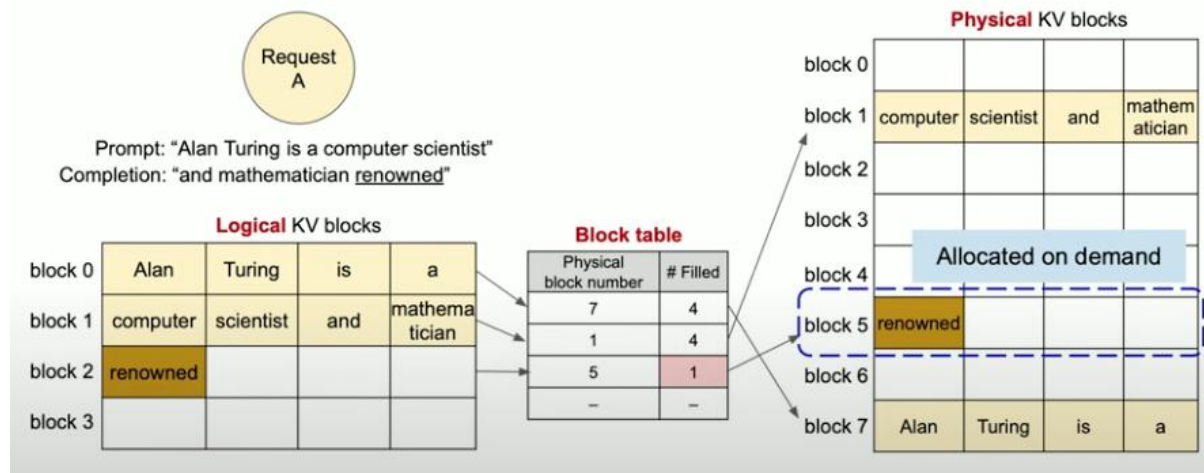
Request A

Prompt: "Alan Turing is a computer scientist"
Completion: "and mathematician renowned"

Logical KV blocks

| | | | | |
|---|---|---|---|---|
| block 0 | Alan | Turing | is | a |
| block 1 | computer | scientist | and | mathematician |
| block 2 | renowned | | | |
| block 3 | | | | |

Block table

| Physical block number | # Filled |
|---|---|
| 7 | 4 |
| 1 | 4 |
| 5 | 1 |
| – | – |

Physical KV blocks

| | | | | |
|---|---|---|---|---|
| block 0 | | | | |
| block 1 | computer | scientist | and | mathematician |
| block 2 | | | | |
| block 3 | | | | |
| block 4 | | | | |
| block 5 | renowned | | | |
| block 6 | | | | |
| block 7 | Alan | Turing | is | a |

Allocated on demand